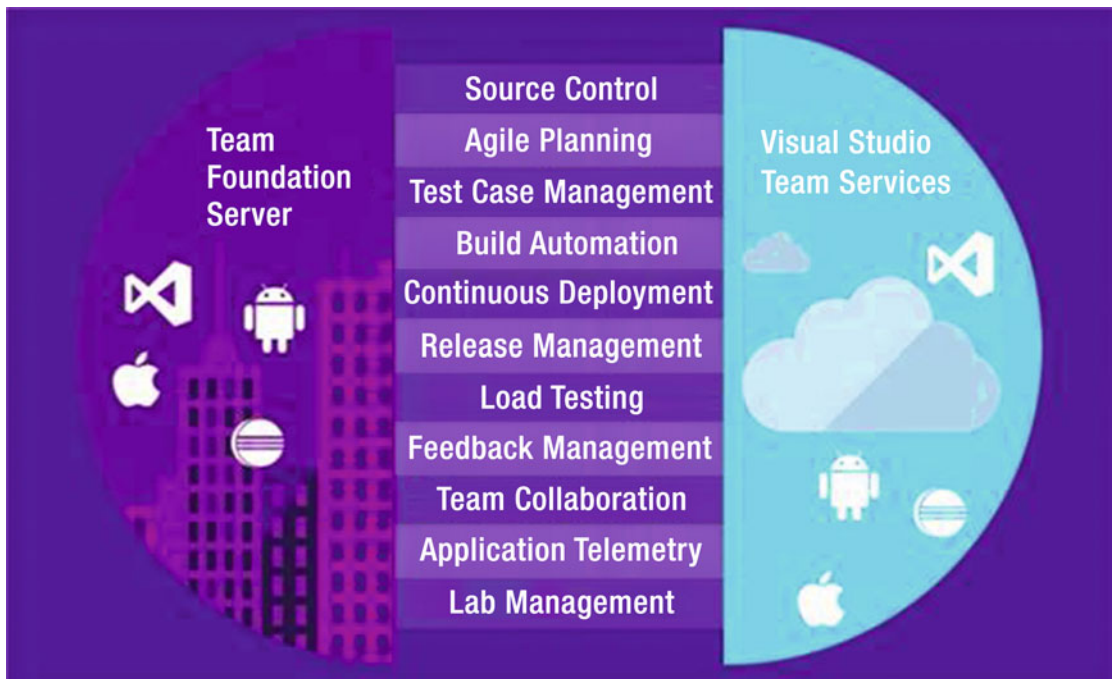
Team Foundation Server

Source Control
Agile Planning
Test Case Management
Build Automation
Continuous Deployment
Release Management
Load Testing
Feedback Management
Team Collaboration
Application Telemetry
Lab Management

Visual Studio Team Services